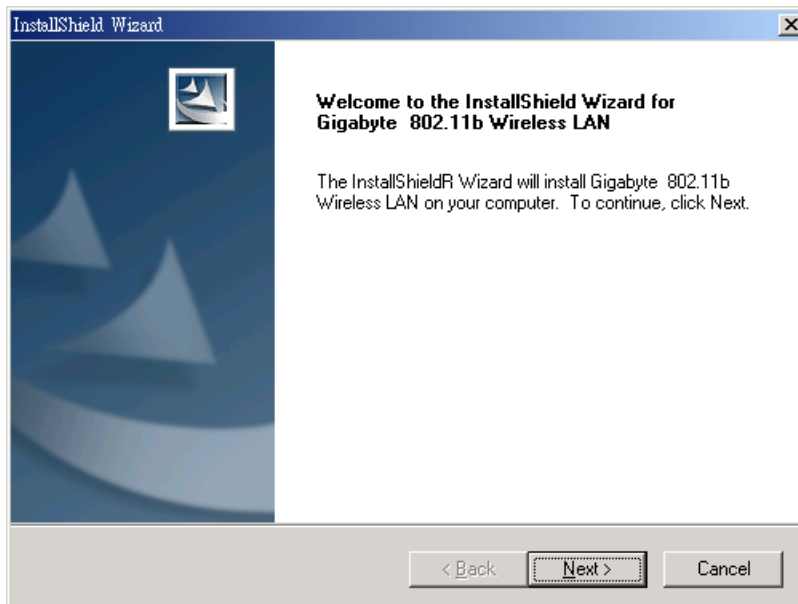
InstallShield Wizard

Welcome to the InstallShield Wizard for Gigabyte 802.11b Wireless LAN

The InstallShieldR Wizard will install Gigabyte 802.11b Wireless LAN on your computer. To continue, click Next.

< Back
Next >
Cancel